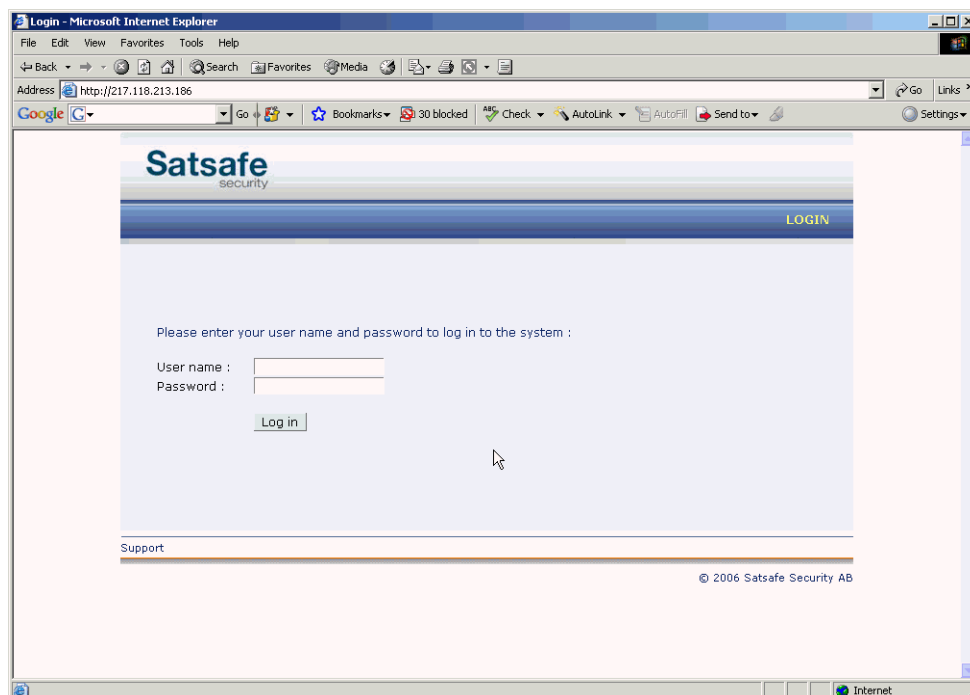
Login - Microsoft Internet Explorer

File Edit View Favorites Tools Help

Back Search Favorites Media

Address http://217.118.213.186

Go Links

Google Go Bookmarks 30 blocked Check AutoLink AutoFill Send to Settings

Satsafe
security

LOGIN

Please enter your user name and password to log in to the system :

User name :
Password :

Log in

Support

© 2006 Satsafe Security AB

Internet